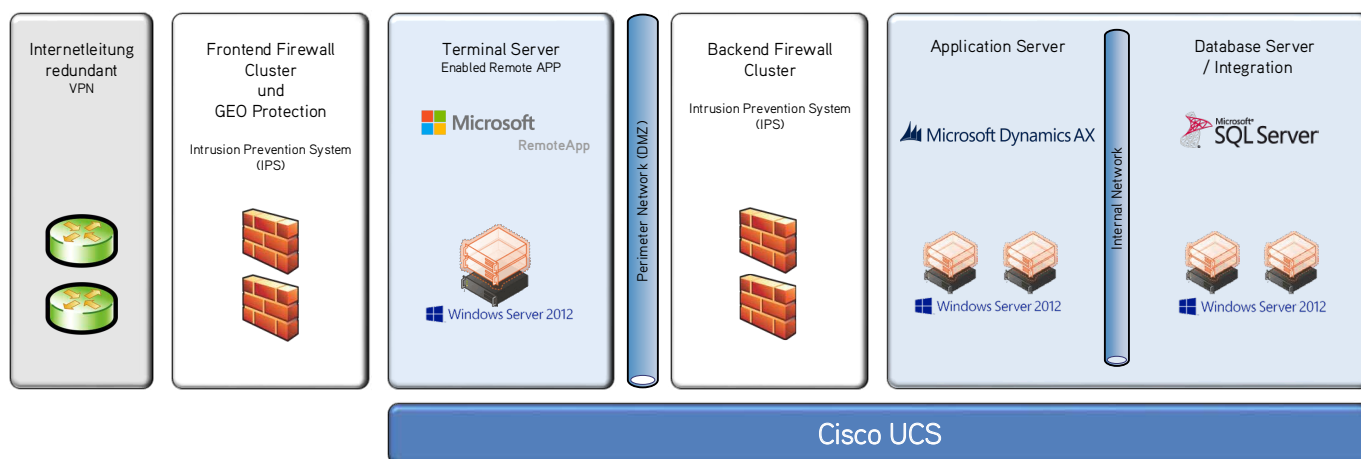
Internetleitung redundant
VPN

Frontend Firewall Cluster und GEO Protection

Intrusion Prevention System (IPS)

Terminal Server
Enabled Remote APP

Microsoft
RemoteApp

Windows Server 2012

Perimeter Network (DMZ)

Backend Firewall Cluster

Intrusion Prevention System (IPS)

Application Server

Microsoft Dynamics AX

Windows Server 2012

Internal Network

Database Server / Integration

Microsoft SQL Server

Windows Server 2012

Cisco UCS